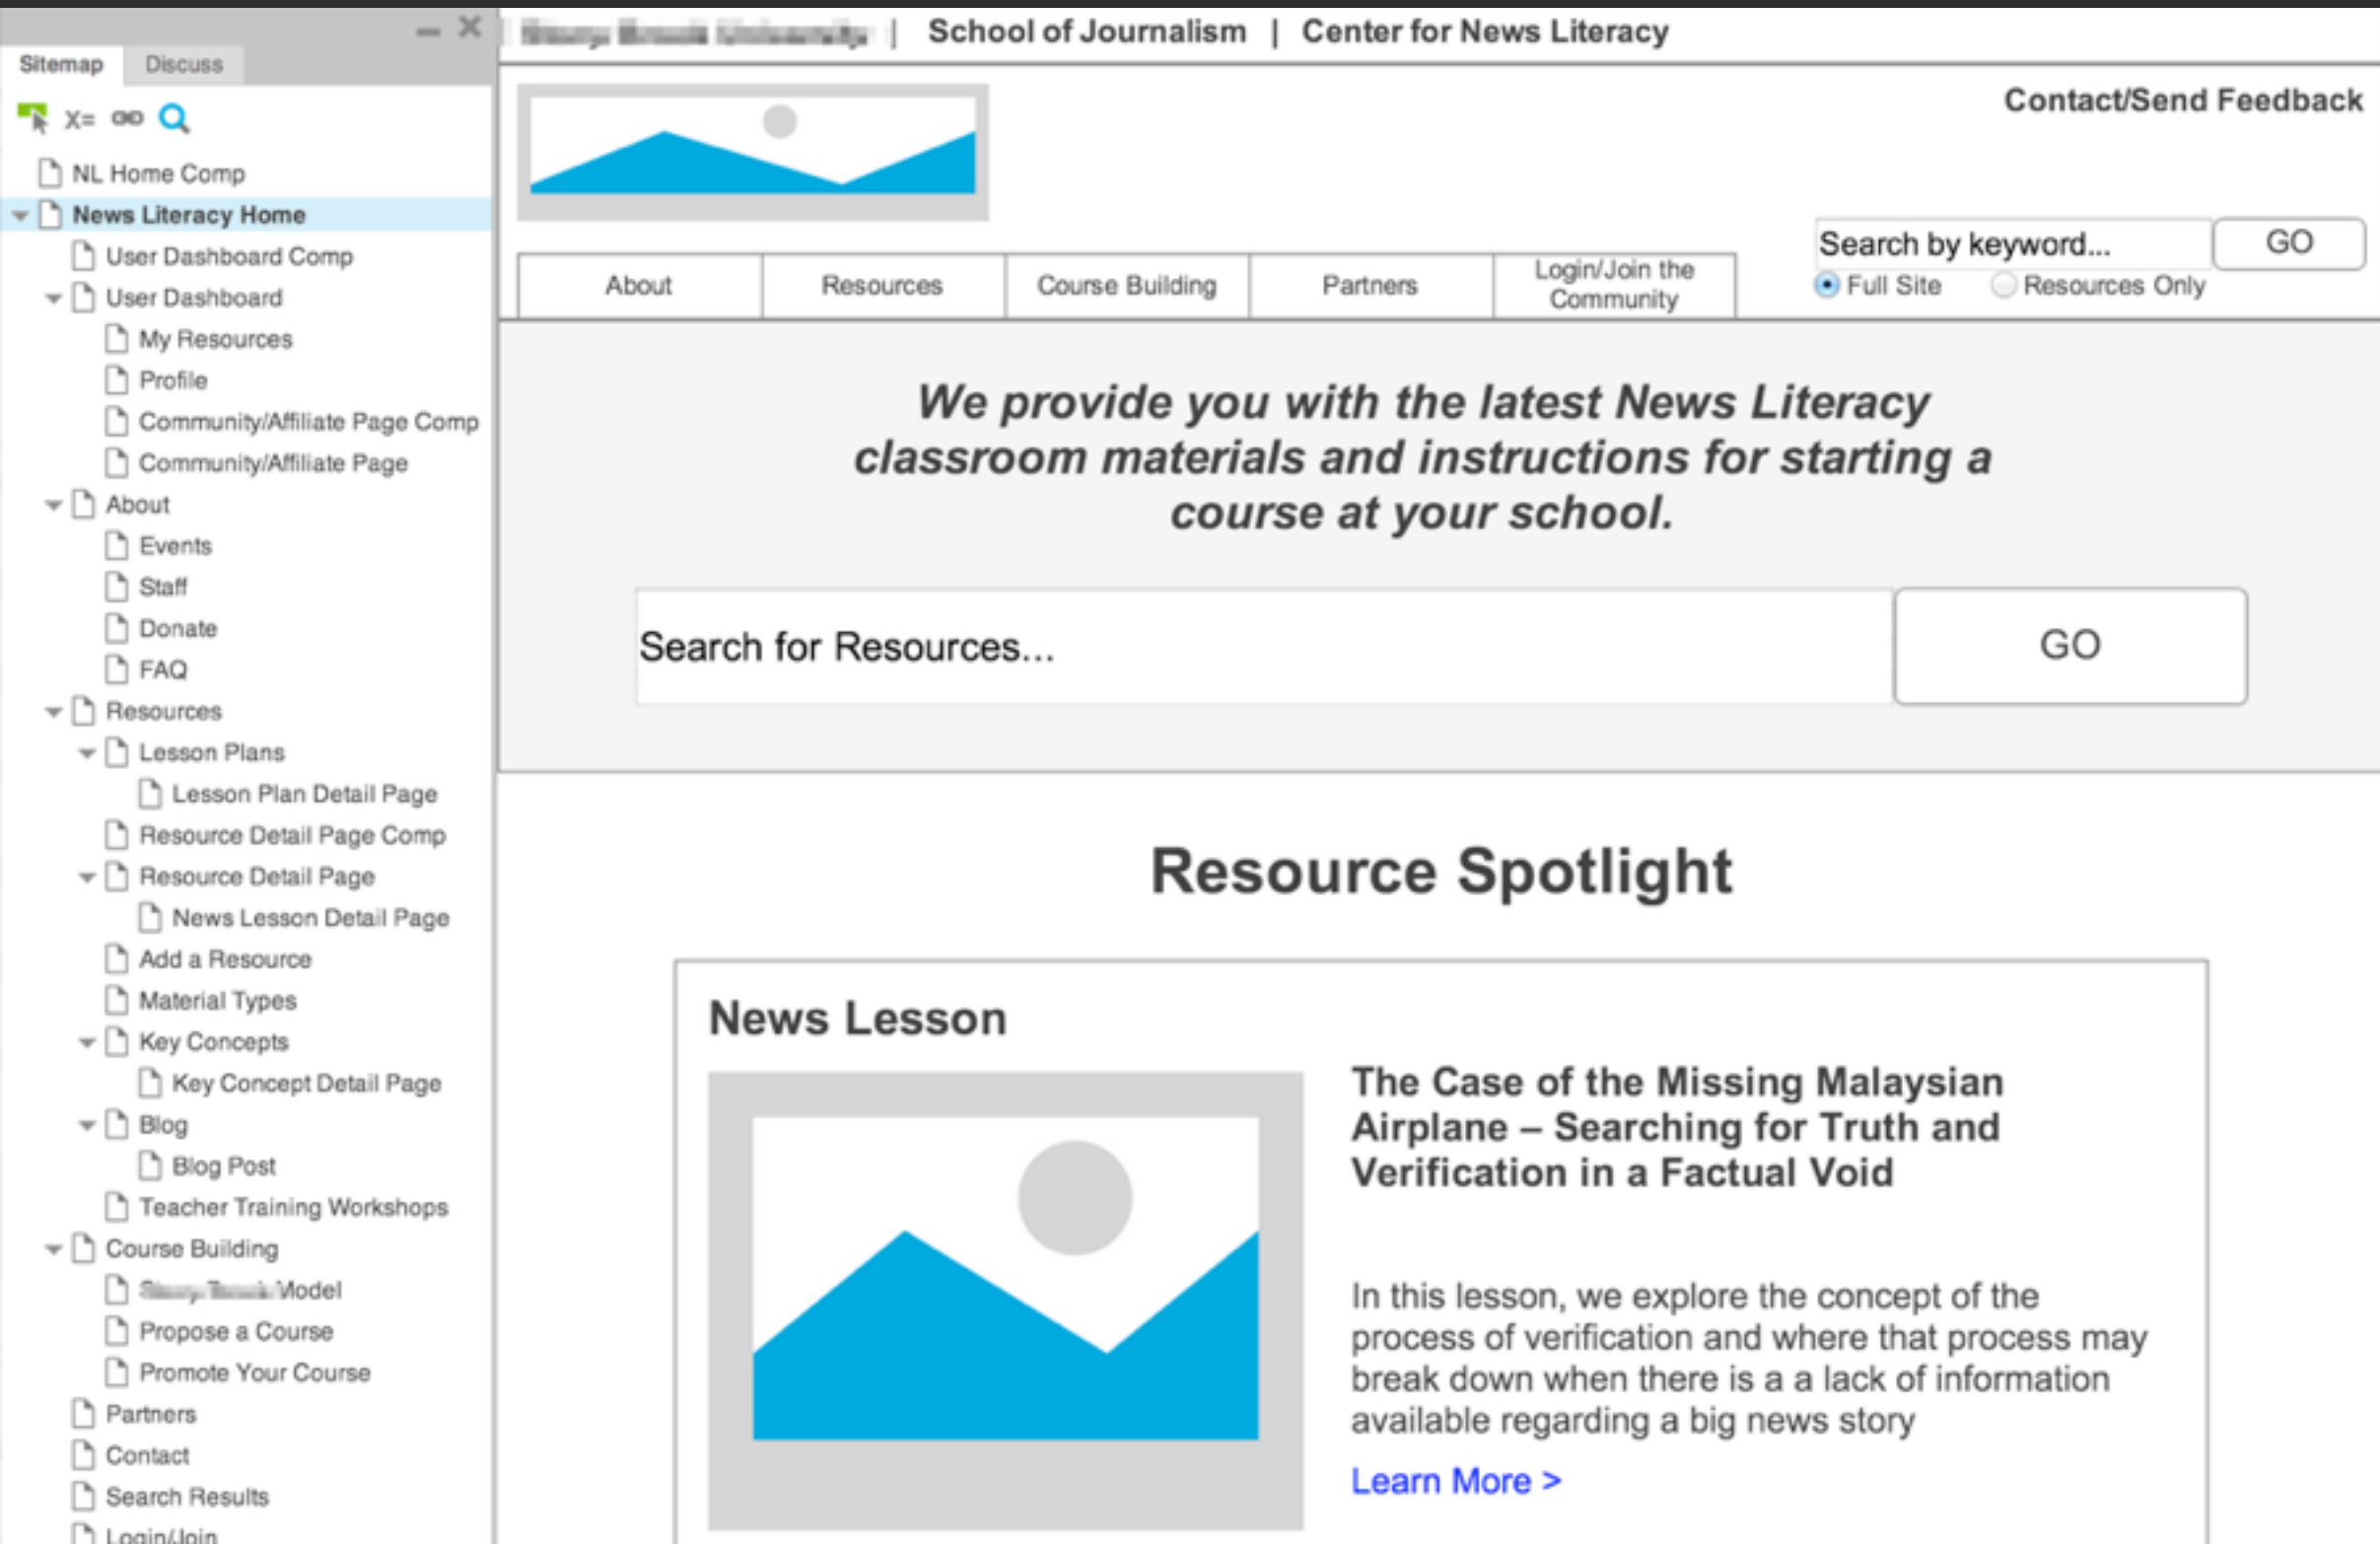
Sitemap Discuss

X=

NL Home Comp
News Literacy Home
User Dashboard Comp
User Dashboard
My Resources
Profile
Community/Affiliate Page Comp
Community/Affiliate Page
About
Events
Staff
Donate
FAQ
Resources
Lesson Plans
Lesson Plan Detail Page
Resource Detail Page Comp
Resource Detail Page
News Lesson Detail Page
Add a Resource
Material Types
Key Concepts
Key Concept Detail Page
Blog
Blog Post
Teacher Training Workshops
Course Building
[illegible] Model
Propose a Course
Promote Your Course
Partners
Contact
Search Results
Login/Join

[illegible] | School of Journalism | Center for News Literacy

Contact/Send Feedback

About | Resources | Course Building | Partners | Login/Join the Community

Search by keyword... GO
Full Site Resources Only

We provide you with the latest News Literacy classroom materials and instructions for starting a course at your school.

Search for Resources... GO

Resource Spotlight

News Lesson

The Case of the Missing Malaysian Airplane – Searching for Truth and Verification in a Factual Void

In this lesson, we explore the concept of the process of verification and where that process may break down when there is a a lack of information available regarding a big news story

Learn More >